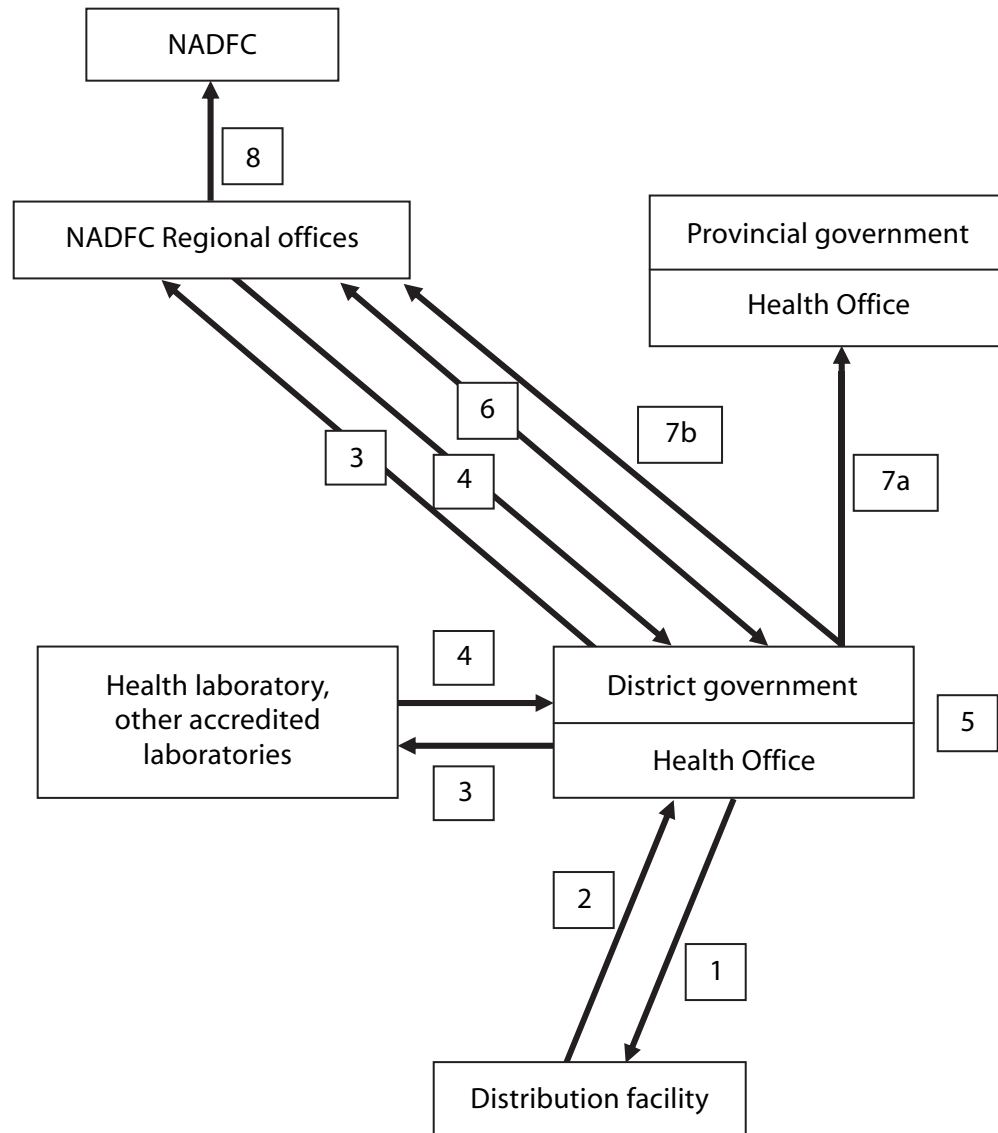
NADFC

8

NADFC Regional offices

Provincial government

Health Office

6

7b

3

4

7a

4

Health laboratory, other accredited laboratories

District government

Health Office

5

3

2

1

Distribution facility